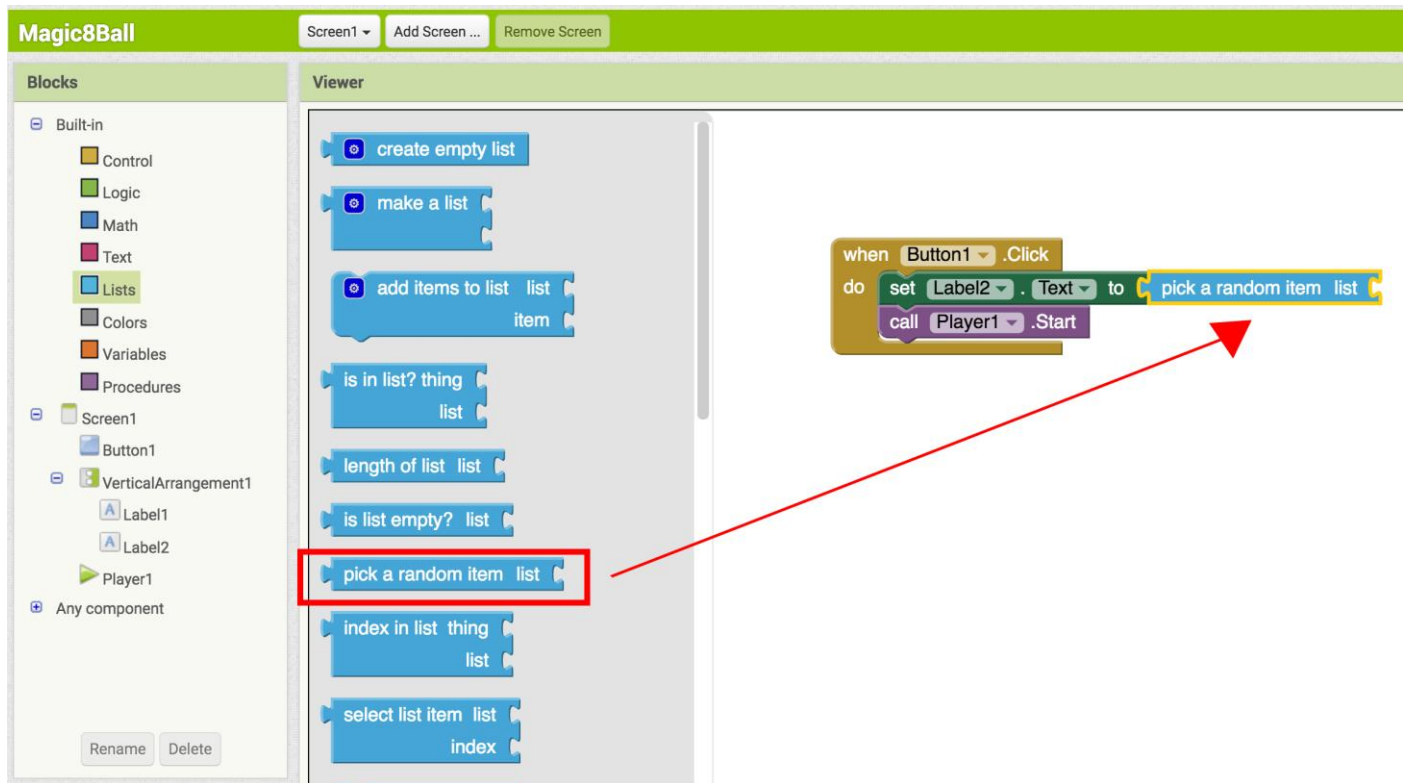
Magic8Ball

Screen1 ▾ | Add Screen ... | Remove Screen

Blocks

Built-in
Control
Logic
Math
Text
Lists
Colors
Variables
Procedures
Screen1
Button1
VerticalArrangement1
Label1
Label2
Player1
Any component

Rename | Delete

Viewer

create empty list
make a list
add items to list list
item
is in list? thing
list
length of list list
is list empty? list
pick a random item list
index in list thing
list
select list item list
index

when Button1 ▾ .Click
do set Label2 ▾ . Text ▾ to pick a random item list
call Player1 ▾ .Start